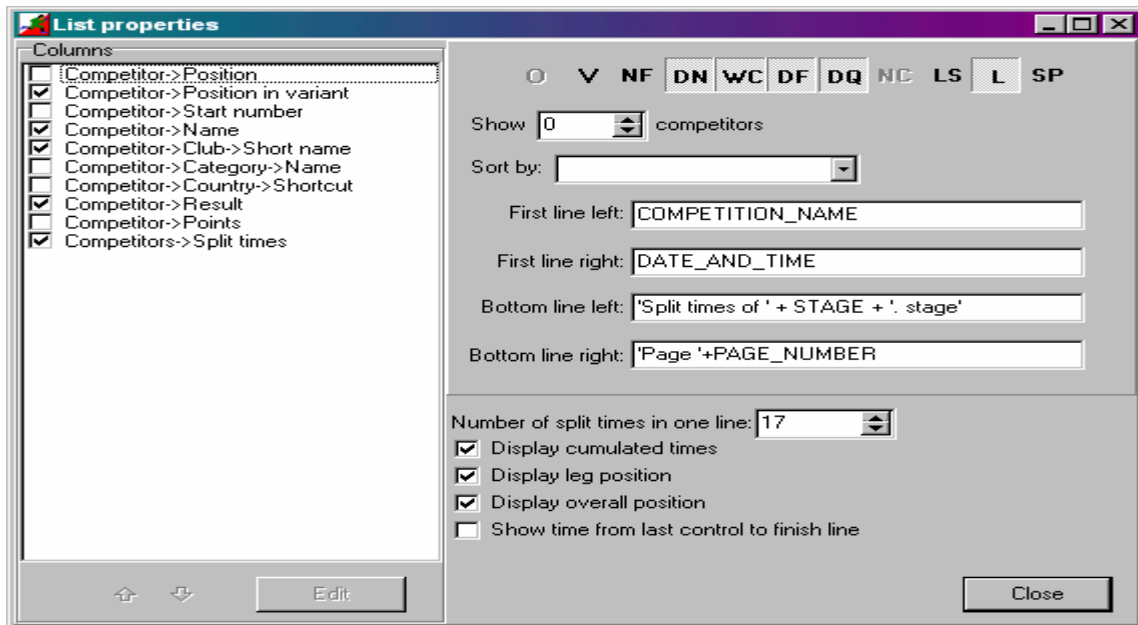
List properties

Columns

- [ ] Competitor->Position
- [x] Competitor->Position in variant
- [ ] Competitor->Start number
- [x] Competitor->Name
- [x] Competitor->Club->Short name
- [ ] Competitor->Category->Name
- [ ] Competitor->Country->Shortcut
- [x] Competitor->Result
- [ ] Competitor->Points
- [x] Competitors->Split times

Edit

O V NF DN WC DF DQ NC LS L SP

Show 0 competitors

Sort by:

First line left: COMPETITION_NAME

First line right: DATE_AND_TIME

Bottom line left: 'Split times of ' + STAGE + '. stage'

Bottom line right: 'Page '+PAGE_NUMBER

Number of split times in one line: 17

- [x] Display cumulated times
- [x] Display leg position
- [x] Display overall position
- [ ] Show time from last control to finish line

Close